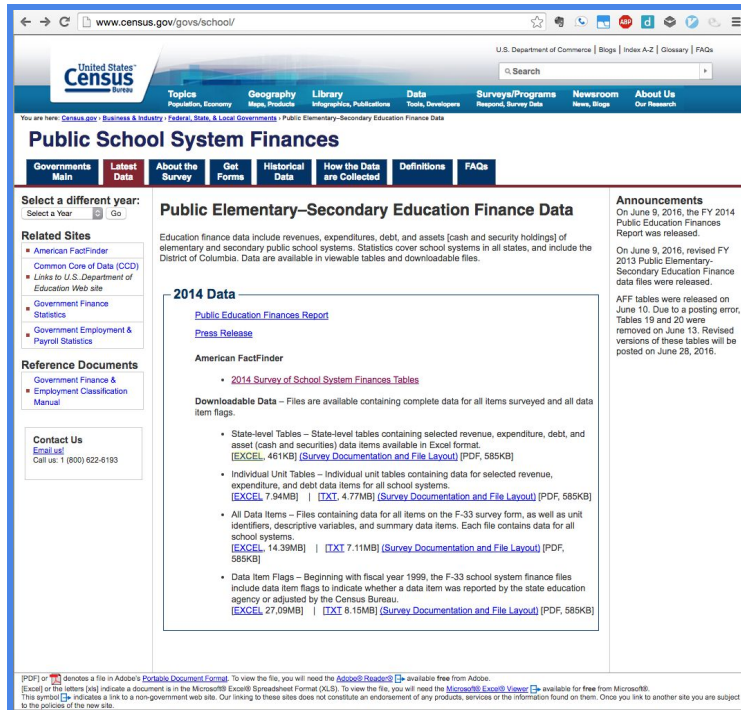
www.census.gov/govs/school/

U.S. Department of Commerce | Blogs | Index A-Z | Glossary | FAQs

United States Census Bureau

Search

Topics Population, Economy | Geography Maps, Products | Library Infographics, Publications | Data Tools, Developers | Surveys/Programs Respond, Survey Data | Newsroom News, Blogs | About Us Our Research

You are here: Census.gov › Business & Industry › Federal, State, & Local Governments › Public Elementary–Secondary Education Finance Data

Public School System Finances

Governments Main | Latest Data | About the Survey | Get Forms | Historical Data | How the Data are Collected | Definitions | FAQs

Select a different year:
Select a Year Go

Related Sites
American FactFinder
Common Core of Data (CCD) Links to U.S. Department of Education Web site
Government Finance Statistics
Government Employment & Payroll Statistics

Reference Documents
Government Finance & Employment Classification Manual

Contact Us
Email us!
Call us: 1 (800) 622-6193

Public Elementary–Secondary Education Finance Data

Education finance data include revenues, expenditures, debt, and assets [cash and security holdings] of elementary and secondary public school systems. Statistics cover school systems in all states, and include the District of Columbia. Data are available in viewable tables and downloadable files.

2014 Data

Public Education Finances Report

Press Release

American FactFinder

• 2014 Survey of School System Finances Tables

Downloadable Data – Files are available containing complete data for all items surveyed and all data item flags.

• State-level Tables – State-level tables containing selected revenue, expenditure, debt, and asset (cash and securities) data items available in Excel format.
[EXCEL, 461KB] [Survey Documentation and File Layout] [PDF, 585KB]

• Individual Unit Tables – Individual unit tables containing data for selected revenue, expenditure, and debt data items for all school systems.
[EXCEL 7.94MB] | [TXT, 4.77MB] [Survey Documentation and File Layout] [PDF, 585KB]

• All Data Items – Files containing data for all items on the F-33 survey form, as well as unit identifiers, descriptive variables, and summary data items. Each file contains data for all school systems.
[EXCEL, 14.39MB] | [TXT 7.11MB] [Survey Documentation and File Layout] [PDF, 585KB]

• Data Item Flags – Beginning with fiscal year 1999, the F-33 school system finance files include data item flags to indicate whether a data item was reported by the state education agency or adjusted by the Census Bureau.
[EXCEL 27,09MB] | [TXT 8.15MB] [Survey Documentation and File Layout] [PDF, 585KB]

Announcements
On June 9, 2016, the FY 2014 Public Education Finances Report was released.

On June 9, 2016, revised FY 2013 Public Elementary-Secondary Education Finance data files were released.

AFF tables were released on June 10. Due to a posting error, Tables 19 and 20 were removed on June 13. Revised versions of these tables will be posted on June 28, 2016.

[PDF] or denotes a file in Adobe's Portable Document Format. To view the file, you will need the Adobe® Reader® available free from Adobe.
[Excel] or the letters [xls] indicate a document is in the Microsoft® Excel® Spreadsheet Format (XLS). To view the file, you will need the Microsoft® Excel® Viewer available for free from Microsoft®.
This symbol indicates a link to a non-government web site. Our linking to these sites does not constitute an endorsement of any products, services or the information found on them. Once you link to another site you are subject to the policies of the new site.